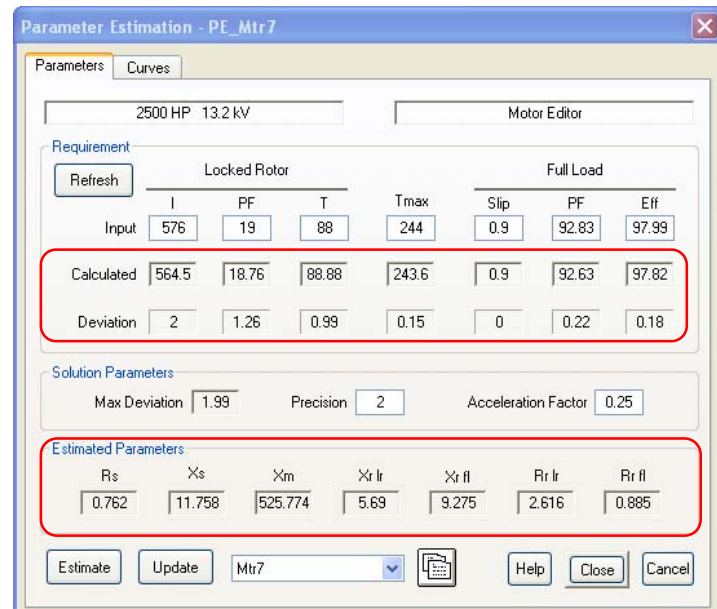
Parameter Estimation - PE_Mtr7

Parameters | Curves

2500 HP 13.2 kV

Motor Editor

Requirement

Refresh

Locked Rotor

Full Load

| | I | PF | T | Tmax | Slip | PF | Eff |
|---|---|---|---|---|---|---|---|
| Input | 576 | 19 | 88 | 244 | 0.9 | 92.83 | 97.99 |
| Calculated | 564.5 | 18.76 | 88.88 | 243.6 | 0.9 | 92.63 | 97.82 |
| Deviation | 2 | 1.26 | 0.99 | 0.15 | 0 | 0.22 | 0.18 |

Solution Parameters

Max Deviation 1.99

Precision 2

Acceleration Factor 0.25

Estimated Parameters

| Rs | Xs | Xm | Xr lr | Xr fl | Rr lr | Rr fl |
|---|---|---|---|---|---|---|
| 0.762 | 11.758 | 525.774 | 5.69 | 9.275 | 2.616 | 0.885 |

Estimate | Update | Mtr7 | Help | Close | Cancel